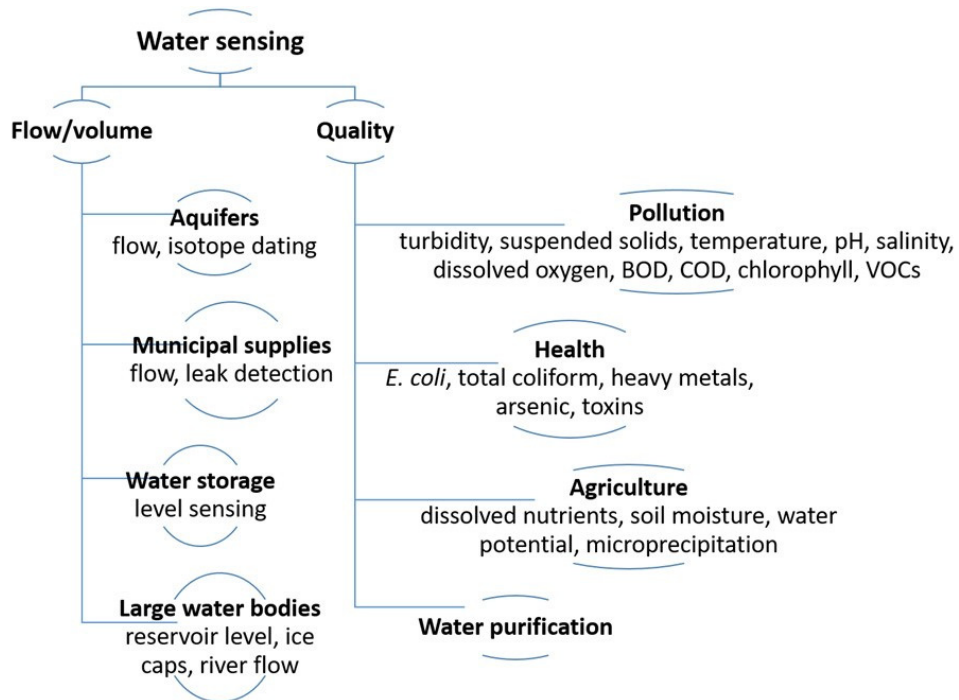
Water sensing

Flow/volume

Quality

Aquifers
flow, isotope dating

Municipal supplies
flow, leak detection

Water storage
level sensing

Large water bodies
reservoir level, ice caps, river flow

Pollution
turbidity, suspended solids, temperature, pH, salinity, dissolved oxygen, BOD, COD, chlorophyll, VOCs

Health
E. coli, total coliform, heavy metals, arsenic, toxins

Agriculture
dissolved nutrients, soil moisture, water potential, microprecipitation

Water purification